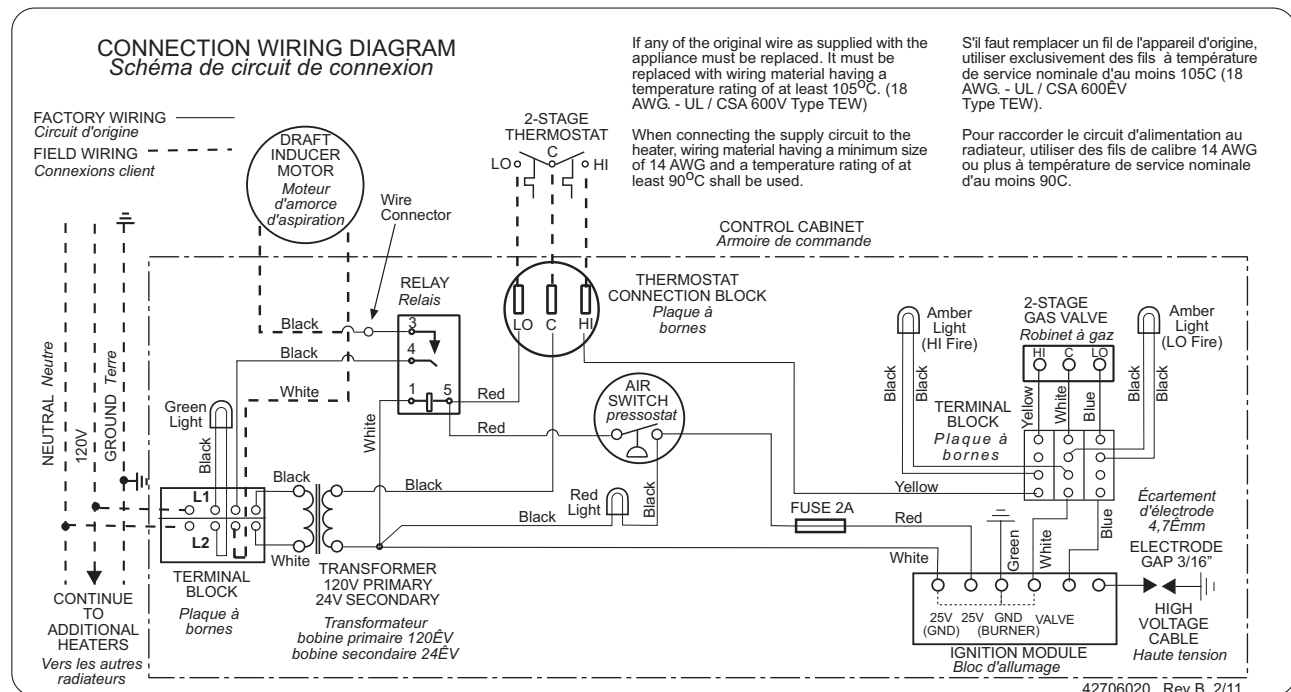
CONNECTION WIRING DIAGRAM
Schéma de circuit de connexion

FACTORY WIRING
Circuit d'origine
FIELD WIRING
Connexions client

If any of the original wire as supplied with the appliance must be replaced. It must be replaced with wiring material having a temperature rating of at least 105$^{O}$C. (18 AWG. - UL / CSA 600V Type TEW)

When connecting the supply circuit to the heater, wiring material having a minimum size of 14 AWG and a temperature rating of at least 90$^{O}$C shall be used.

S'il faut remplacer un fil de l'appareil d'origine, utiliser exclusivement des fils à température de service nominale d'au moins 105C (18 AWG. - UL / CSA 600ÈV Type TEW).

Pour raccorder le circuit d'alimentation au radiateur, utiliser des fils de calibre 14 AWG ou plus à température de service nominale d'au moins 90C.

DRAFT INDUCER MOTOR
Moteur d'amorce d'aspiration

Wire Connector

2-STAGE THERMOSTAT
LO C HI

CONTROL CABINET
Armoire de commande

RELAY
Relais
3 4 1 5

THERMOSTAT CONNECTION BLOCK
Plaque à bornes
LO C HI

Black
Black
White
Red
Red
White

NEUTRAL Neutre
120V
GROUND Terre

Green Light
Black

AIR SWITCH
pressostat

Amber Light (HI Fire)
2-STAGE GAS VALVE
Robinet à gaz
HI C LO
Amber Light (LO Fire)

Black
Black
Yellow
White
Blue
Black
Black

TERMINAL BLOCK
Plaque à bornes

L1
L2
Black
White
Black
Black
Red Light
Black
Yellow
FUSE 2A
Red
White
Green
White
Blue

Écartement d'électrode 4,7Èmm
ELECTRODE GAP 3/16"

TERMINAL BLOCK
Plaque à bornes

TRANSFORMER
120V PRIMARY
24V SECONDARY
Transformateur
bobine primaire 120ÈV
bobine secondaire 24ÈV

CONTINUE TO ADDITIONAL HEATERS
Vers les autres radiateurs

25V (GND) 25V GND (BURNER) VALVE
IGNITION MODULE
Bloc d'allumage

HIGH VOLTAGE CABLE
Haute tension

42706020 Rev B 2/11